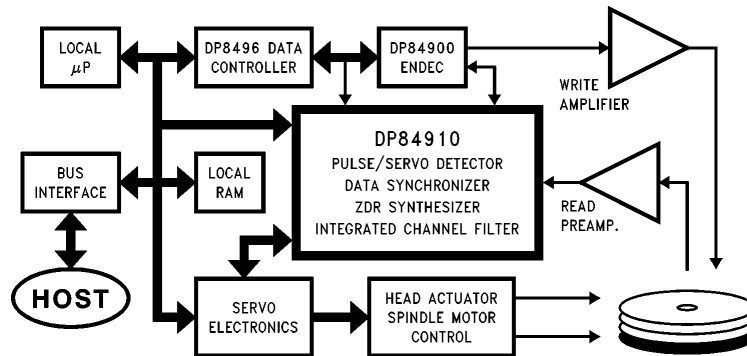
LOCAL $\mu$P

DP8496 DATA CONTROLLER

DP84900 ENDEC

WRITE AMPLIFIER

DP84910
PULSE/SERVO DETECTOR
DATA SYNCHRONIZER
ZDR SYNTHESIZER
INTEGRATED CHANNEL FILTER

BUS INTERFACE

LOCAL RAM

READ PREAMP.

HOST

SERVO ELECTRONICS

HEAD ACTUATOR SPINDLE MOTOR CONTROL